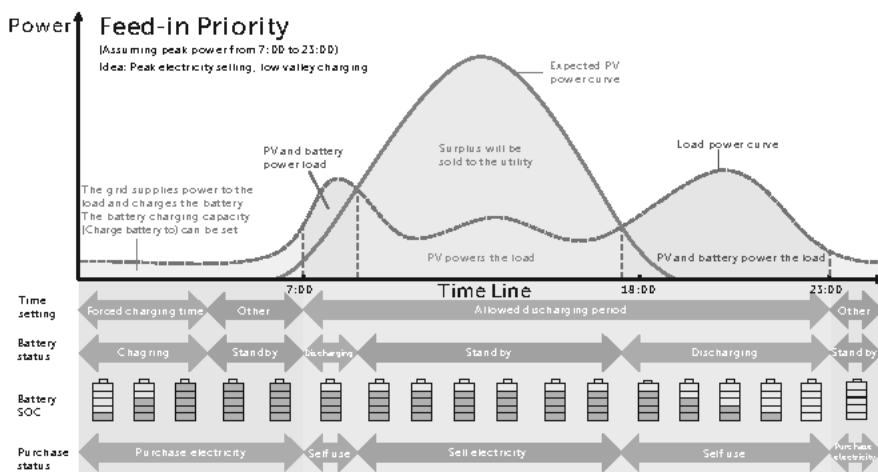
Power

Feed-in Priority

(Assuming peak power from 7:00 to 23:00)

Idea: Peak electricity selling, low valley charging

Expected PV power curve

PV and battery power load

Surplus will be sold to the utility

Load power curve

The grid supplies power to the load and charges the battery The battery charging capacity (Charge battery to) can be set

PV powers the load

PV and battery power the load

7:00

Time Line

18:00

23:00

Time setting

Forced charging time

Other

Allowed discharging period

Other

Battery status

Chagring

Stand by

Discharging

Stand by

Discharging

Stand by

Battery SOC

Purchase status

Purchase electricity

Self use

Sell electricity

Self use

Purchase electricity